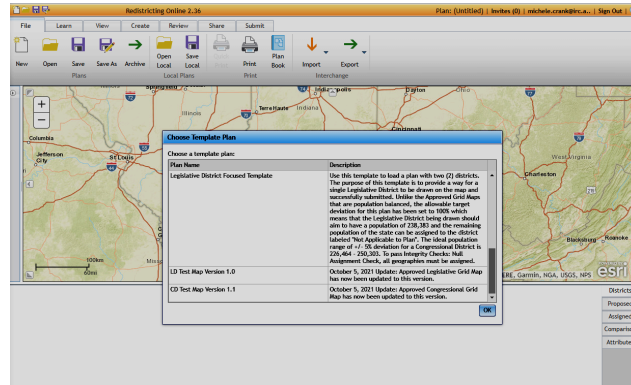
Redistricting Online 2.36

Plan: (Untitled) | Invites (0) | michele.crank@irc.a... | Sign Out

File | Learn | View | Create | Review | Share | Submit

New | Open | Save | Save As | Archive | Open Local | Save Local | Print | Plan Book | Import | Export

Plans | Local Plans | Print | Interchange

Springfield | Terre Haute | Indiana | Indianapolis | Cincinnati | Columbia | Jefferson City | St Louis | Charleston | Blacksburg

100km
60mi

Esri, HERE, Garmin, NGA, USGS, NPS

esri

Districts | Proposed | Assigned | Compare | Attribute

Choose Template Plan

Choose a template plan:

| Plan Name | Description |
|---|---|
| Legislative District Focused Template | Use this template to load a plan with two (2) districts. The purpose of this template is to provide a way for a single Legislative District to be drawn on the map and successfully submitted. Unlike the Approved Grid Maps that are population balanced, the allowable target deviation for this plan has been set to 100% which means that the Legislative District being drawn should aim to have a population of 238,383 and the remaining population of the state can be assigned to the district labeled "Not Applicable to Plan". The ideal population range of +/- 5% deviation for a Congressional District is 226,464 - 250,303. To pass Integrity Checks: Null Assignment Check, all geographies must be assigned. |
| LD Test Map Version 1.0 | October 5, 2021 Update: Approved Legislative Grid Map has now been updated to this version. |
| CD Test Map Version 1.1 | October 5, 2021 Update: Approved Congressional Grid Map has now been updated to this version. |

OK